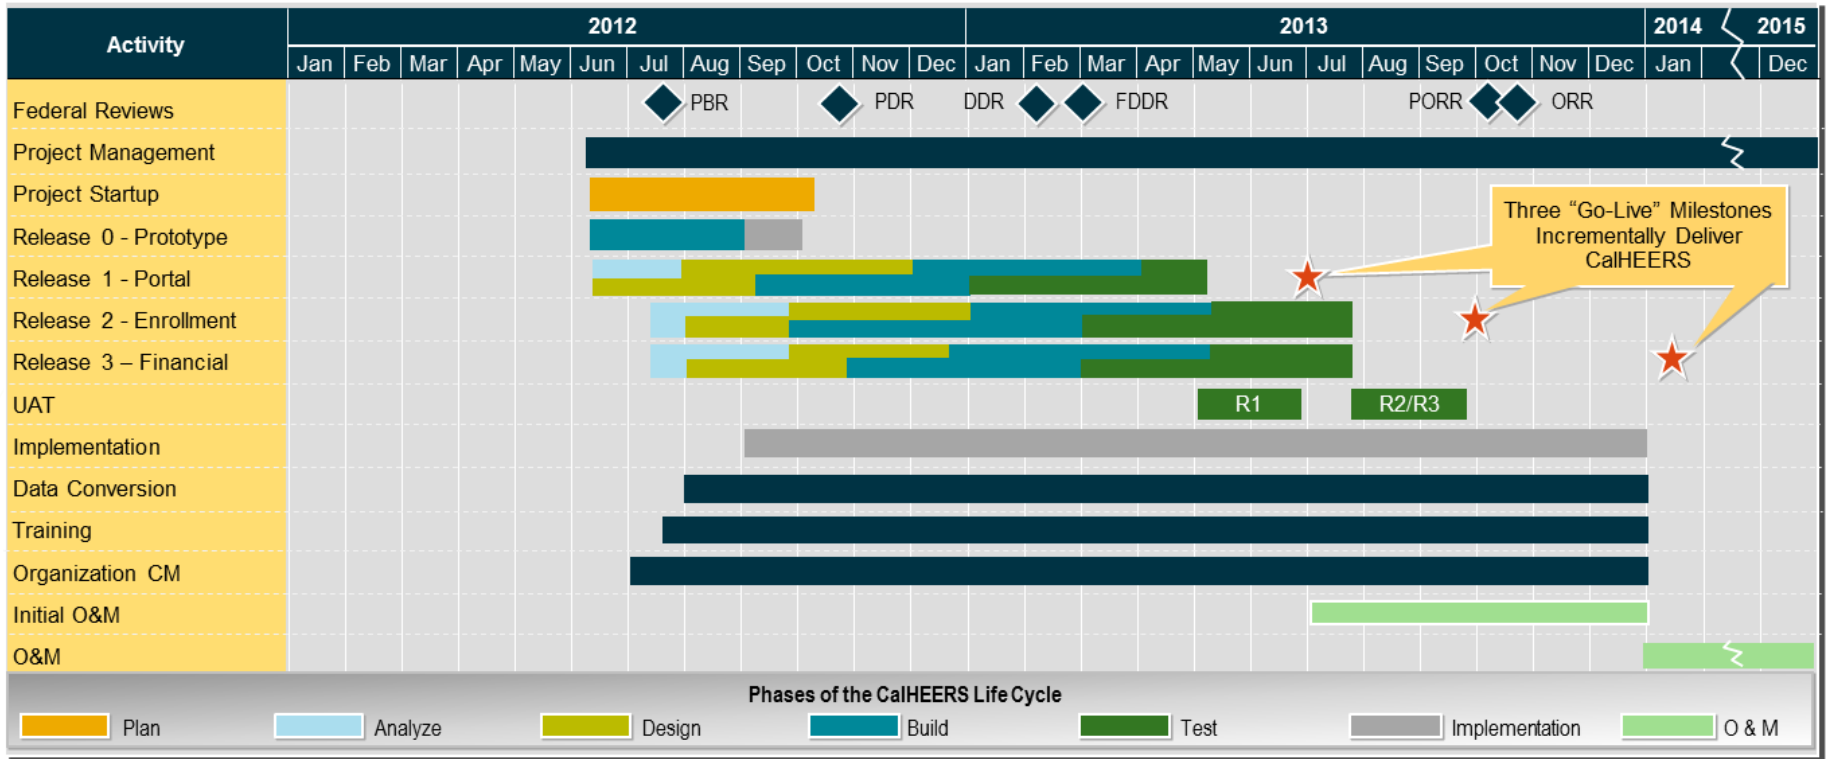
| Activity | 2012 | | | | | | | | | | | | 2013 | | | | | | | | | | | | 2014 | 2015 |
|---|---|---|---|---|---|---|---|---|---|---|---|---|---|---|---|---|---|---|---|---|---|---|---|---|---|---|
| | Jan | Feb | Mar | Apr | May | Jun | Jul | Aug | Sep | Oct | Nov | Dec | Jan | Feb | Mar | Apr | May | Jun | Jul | Aug | Sep | Oct | Nov | Dec | Jan | Dec |

Federal Reviews
Project Management
Project Startup
Release 0 - Prototype
Release 1 - Portal
Release 2 - Enrollment
Release 3 – Financial
UAT
Implementation
Data Conversion
Training
Organization CM
Initial O&M
O&M

PBR
PDR
DDR
FDDR
PORR
ORR

R1
R2/R3

Three “Go-Live” Milestones Incrementally Deliver CalHEERS

Phases of the CalHEERS Life Cycle
Plan
Analyze
Design
Build
Test
Implementation
O & M